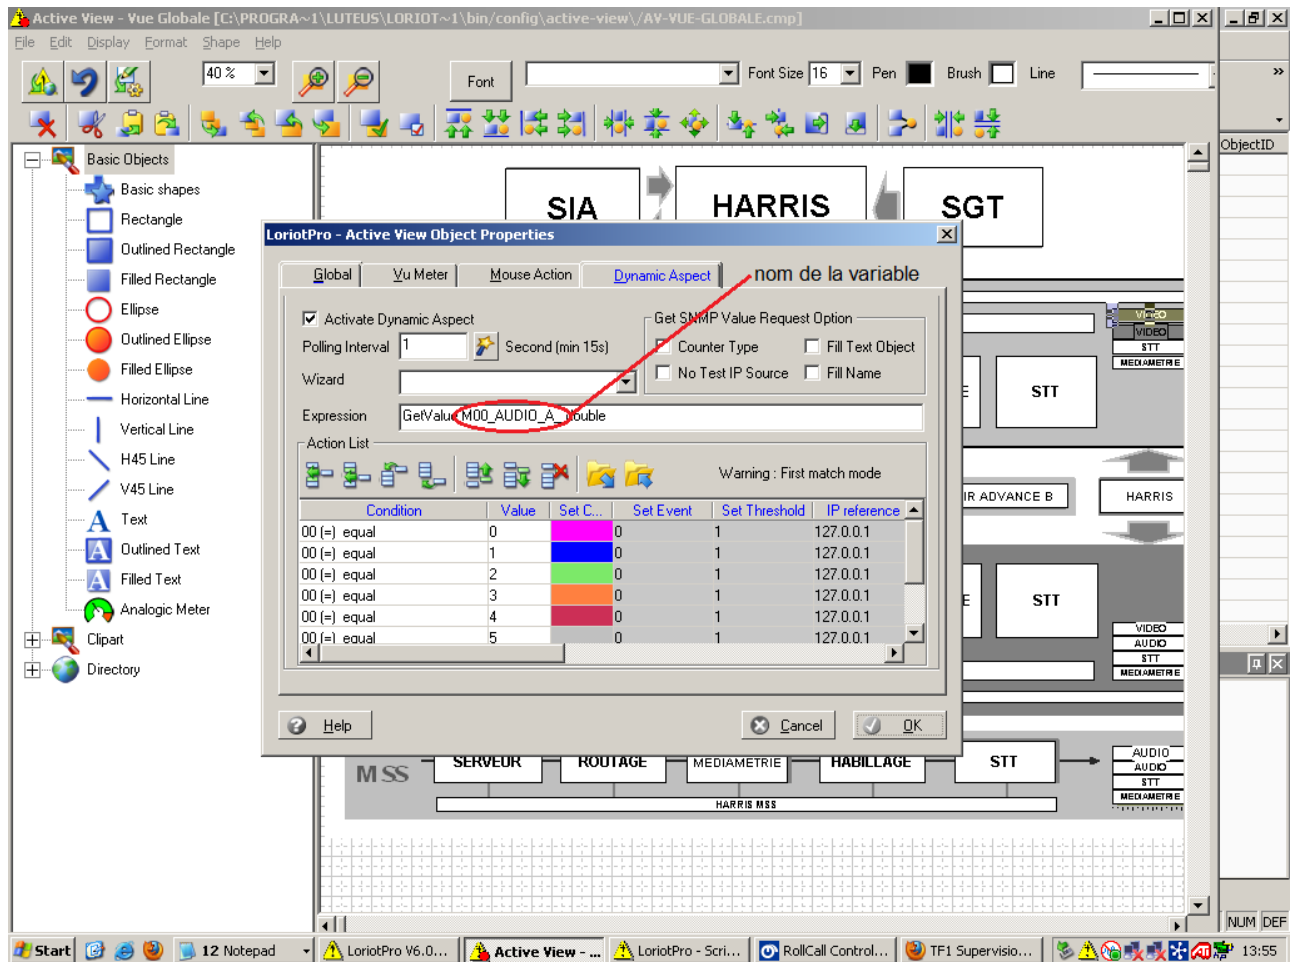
Active View - Vue Globale [C:\PROGRA~1\LUTEUS\LORIOT~1\bin/config\active-view\/AV-VUE-GLOBALE.cmp]

File Edit Display Format Shape Help

40 %

Font

Font Size 16 Pen Brush Line

ObjectID

Basic Objects
Basic shapes
Rectangle
Outlined Rectangle
Filled Rectangle
Ellipse
Outlined Ellipse
Filled Ellipse
Horizontal Line
Vertical Line
H45 Line
V45 Line
Text
Outlined Text
Filled Text
Analogic Meter
Clipart
Directory

SIA HARRIS SGT

LoriotPro - Active View Object Properties

Global Vu Meter Mouse Action Dynamic Aspect

nom de la variable

Activate Dynamic Aspect
Polling Interval 1 Second (min 15s)
Wizard
Get SNMP Value Request Option
Counter Type
Fill Text Object
No Test IP Source
Fill Name
Expression GetValue M00_AUDIO_A_Double
Action List
Warning : First match mode

| Condition | Value | Set C... | Set Event | Set Threshold | IP reference |
|---|---|---|---|---|---|
| 00 (=) equal | 0 | | 0 | 1 | 127.0.0.1 |
| 00 (=) equal | 1 | | 0 | 1 | 127.0.0.1 |
| 00 (=) equal | 2 | | 0 | 1 | 127.0.0.1 |
| 00 (=) equal | 3 | | 0 | 1 | 127.0.0.1 |
| 00 (=) equal | 4 | | 0 | 1 | 127.0.0.1 |
| 00 (=) equal | 5 | | 0 | 1 | 127.0.0.1 |

Help Cancel OK

VIDEO VIDEO STT MEDIAMETRIE
STT
IR ADVANCE B HARRIS
STT
VIDEO AUDIO STT MEDIAMETRIE
MSS SERVEUR ROUTAGE MEDIAMETRIE HABILLAGE STT
AUDIO AUDIO STT MEDIAMETRIE
HARRIS MSS

NUM DEF

Start 12 Notepad LoriotPro V6.0... Active View - ... LoriotPro - Scri... RollCall Control... TF1 Supervisio... 13:55